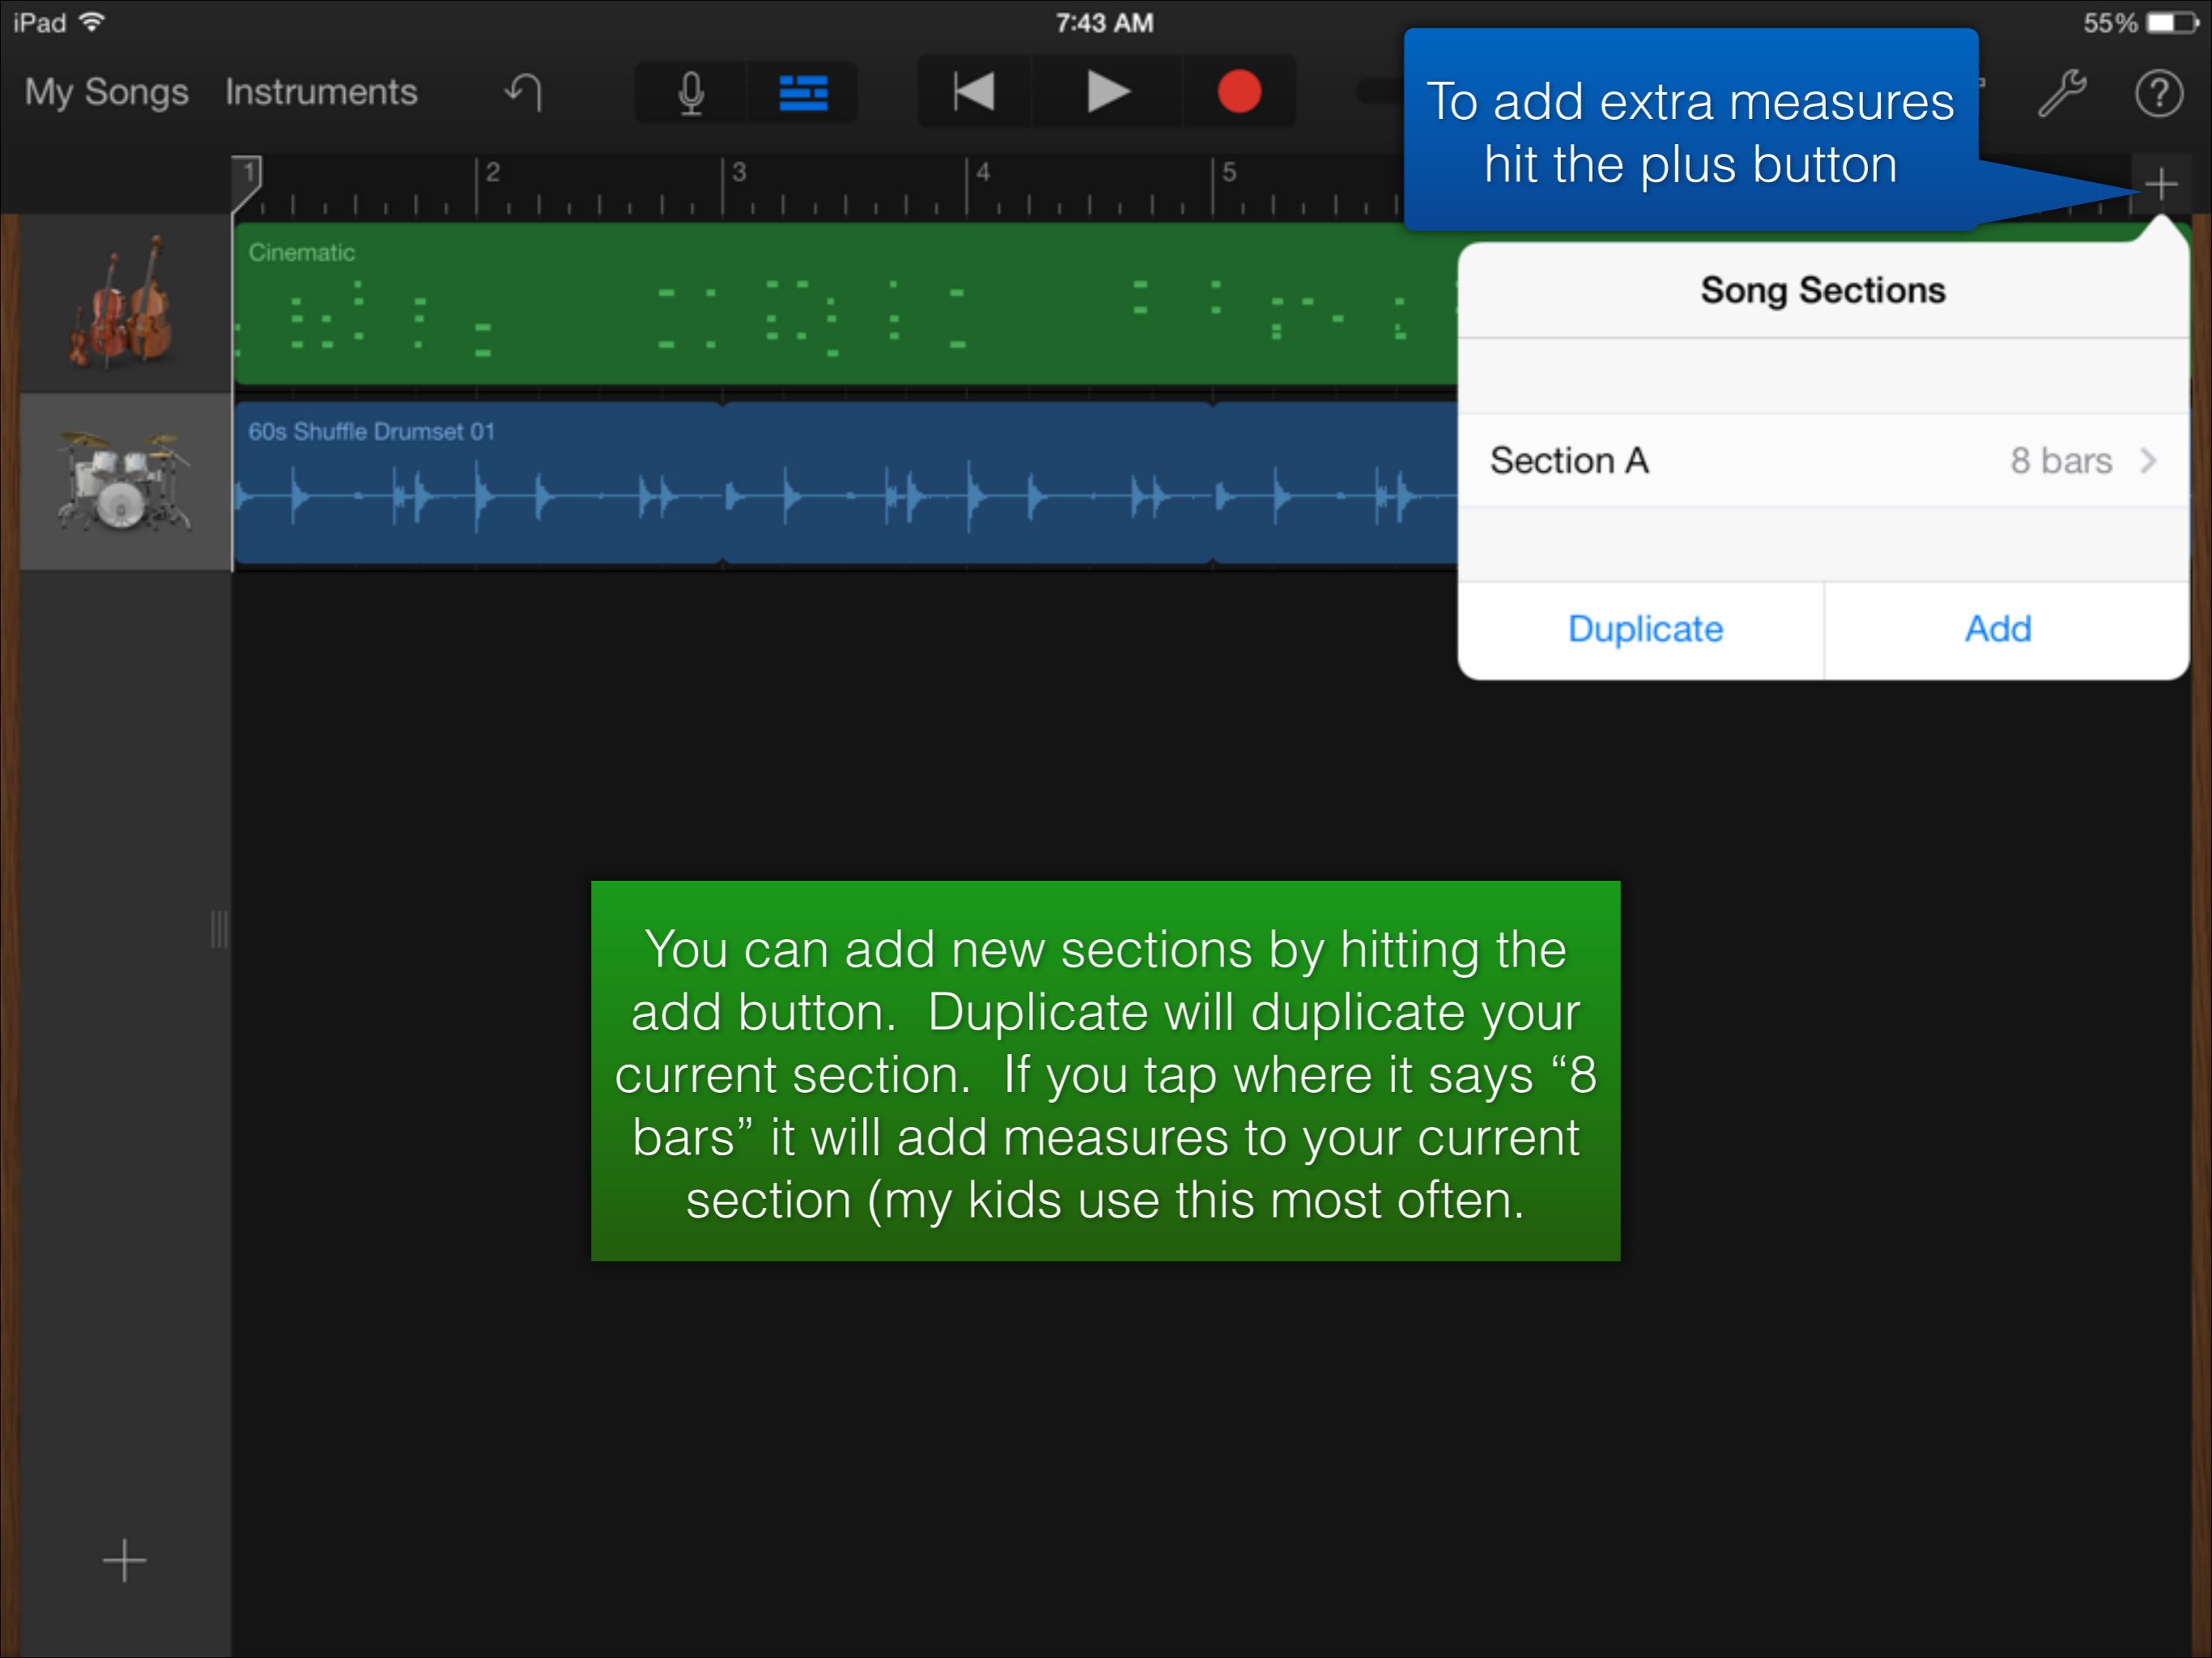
iPad 7:43 AM 55%

My Songs Instruments

To add extra measures hit the plus button

1 2 3 4 5

Cinematic

60s Shuffle Drumset 01

Song Sections

Section A 8 bars

Duplicate Add

You can add new sections by hitting the add button. Duplicate will duplicate your current section. If you tap where it says “8 bars” it will add measures to your current section (my kids use this most often.